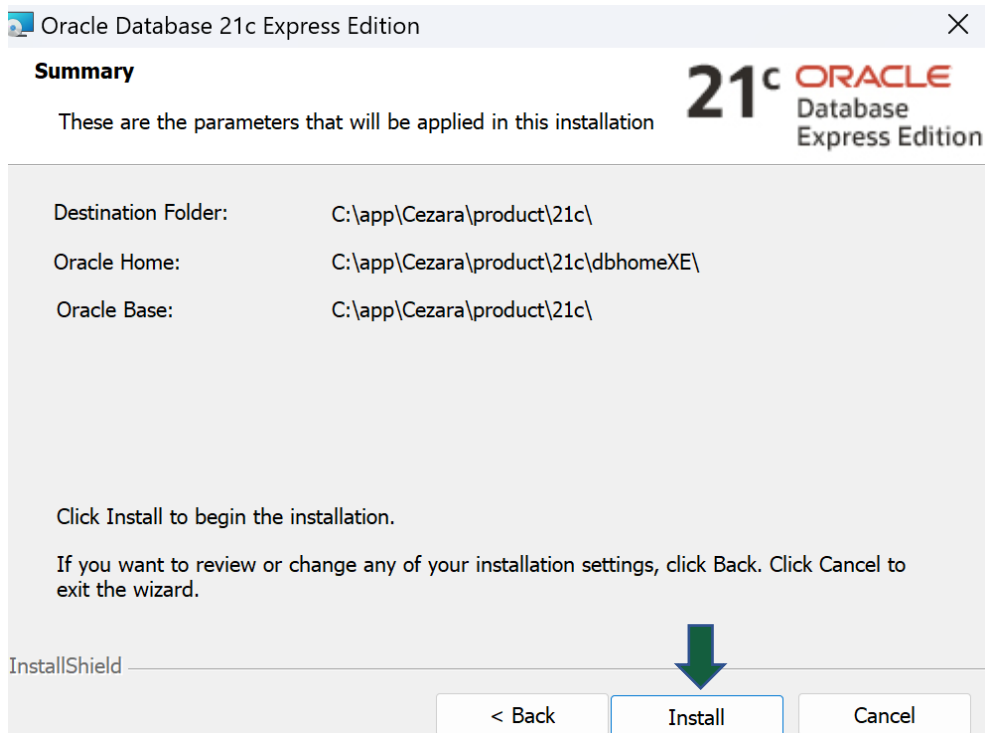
Oracle Database 21c Express Edition

Summary

These are the parameters that will be applied in this installation

21c ORACLE Database Express Edition

Destination Folder: C:\app\Cezara\product\21c\

Oracle Home: C:\app\Cezara\product\21c\dbhomeXE\

Oracle Base: C:\app\Cezara\product\21c\

Click Install to begin the installation.

If you want to review or change any of your installation settings, click Back. Click Cancel to exit the wizard.

InstallShield

< Back

Install

Cancel